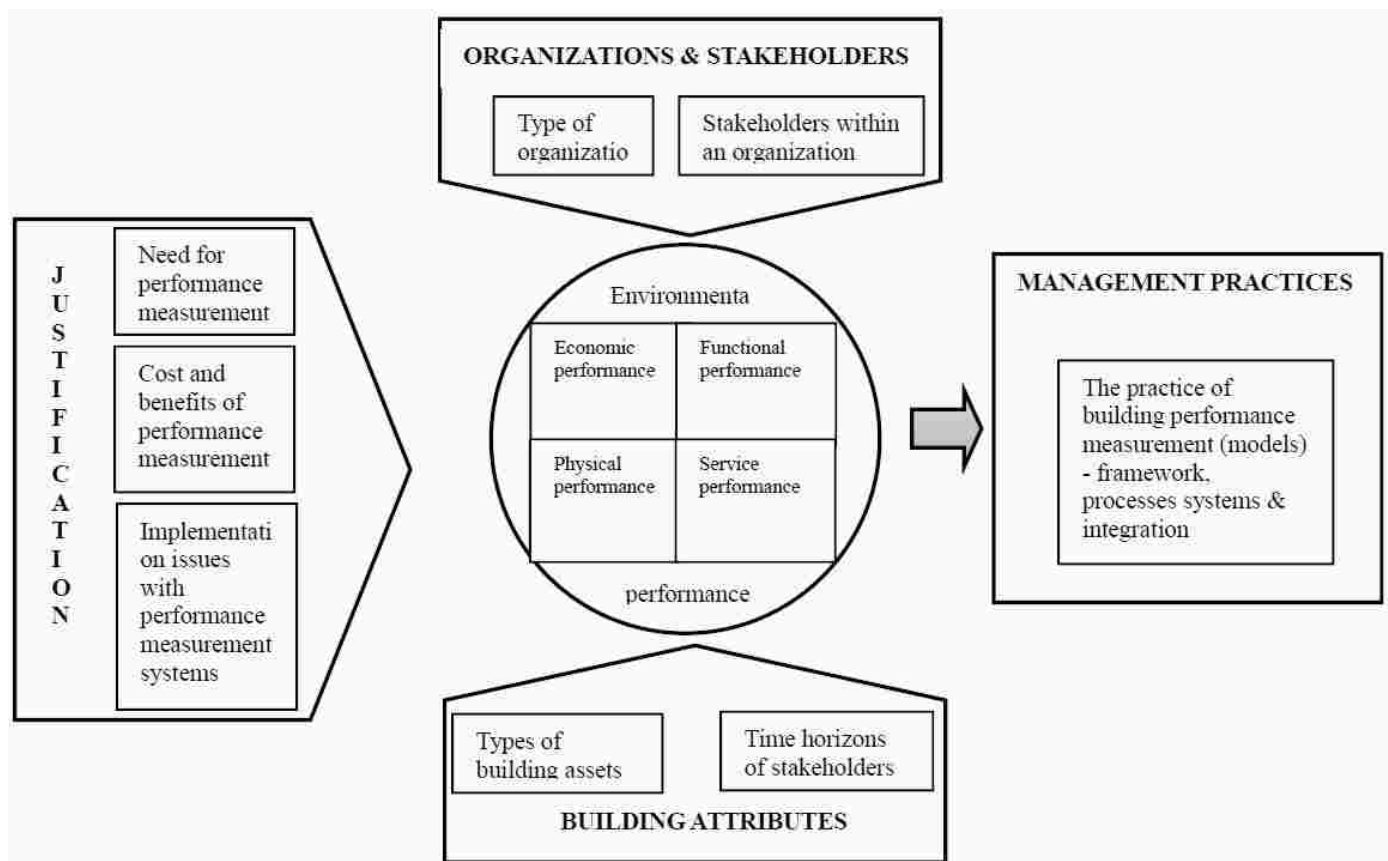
ORGANIZATIONS & STAKEHOLDERS

Type of organizatio

Stakeholders within an organization

JUSTIFICATION

Need for performance measurement

Cost and benefits of performance measurement

Implementati on issues with performance measurement systems

Environmenta

Economic performance

Functional performance

Physical performance

Service performance

performance

MANAGEMENT PRACTICES

The practice of building performance measurement (models) - framework, processes systems & integration

Types of building assets

Time horizons of stakeholders

BUILDING ATTRIBUTES